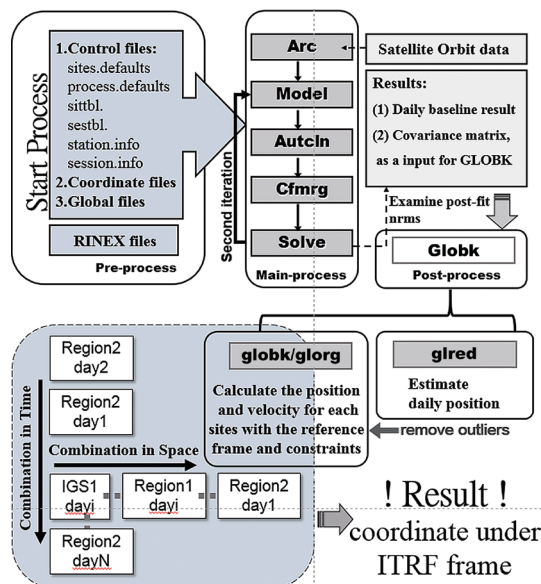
Start Process

1.Control files:
sites.defaults
process.defaults
sittbl.
sestbl.
station.info
session.info
2.Coordinate files
3.Global files

RINEX files

Pre-process

Second iteration

Arc
Model
Autcln
Cfmrg
Solve

Main-process

Satellite Orbit data

Results:
(1) Daily baseline result
(2) Covariance matrix, as a input for GLOBK

Examine post-fit nrms

Globk

Post-process

Region2 day2

Region2 day1

Combination in Time

Combination in Space

IGS1 dayi

Region1 dayi

Region2 day1

Region2 dayN

globk/glorg

Calculate the position and velocity for each sites with the reference frame and constraints

glred

Estimate daily position

remove outliers

! Result !

coordinate under ITRF frame